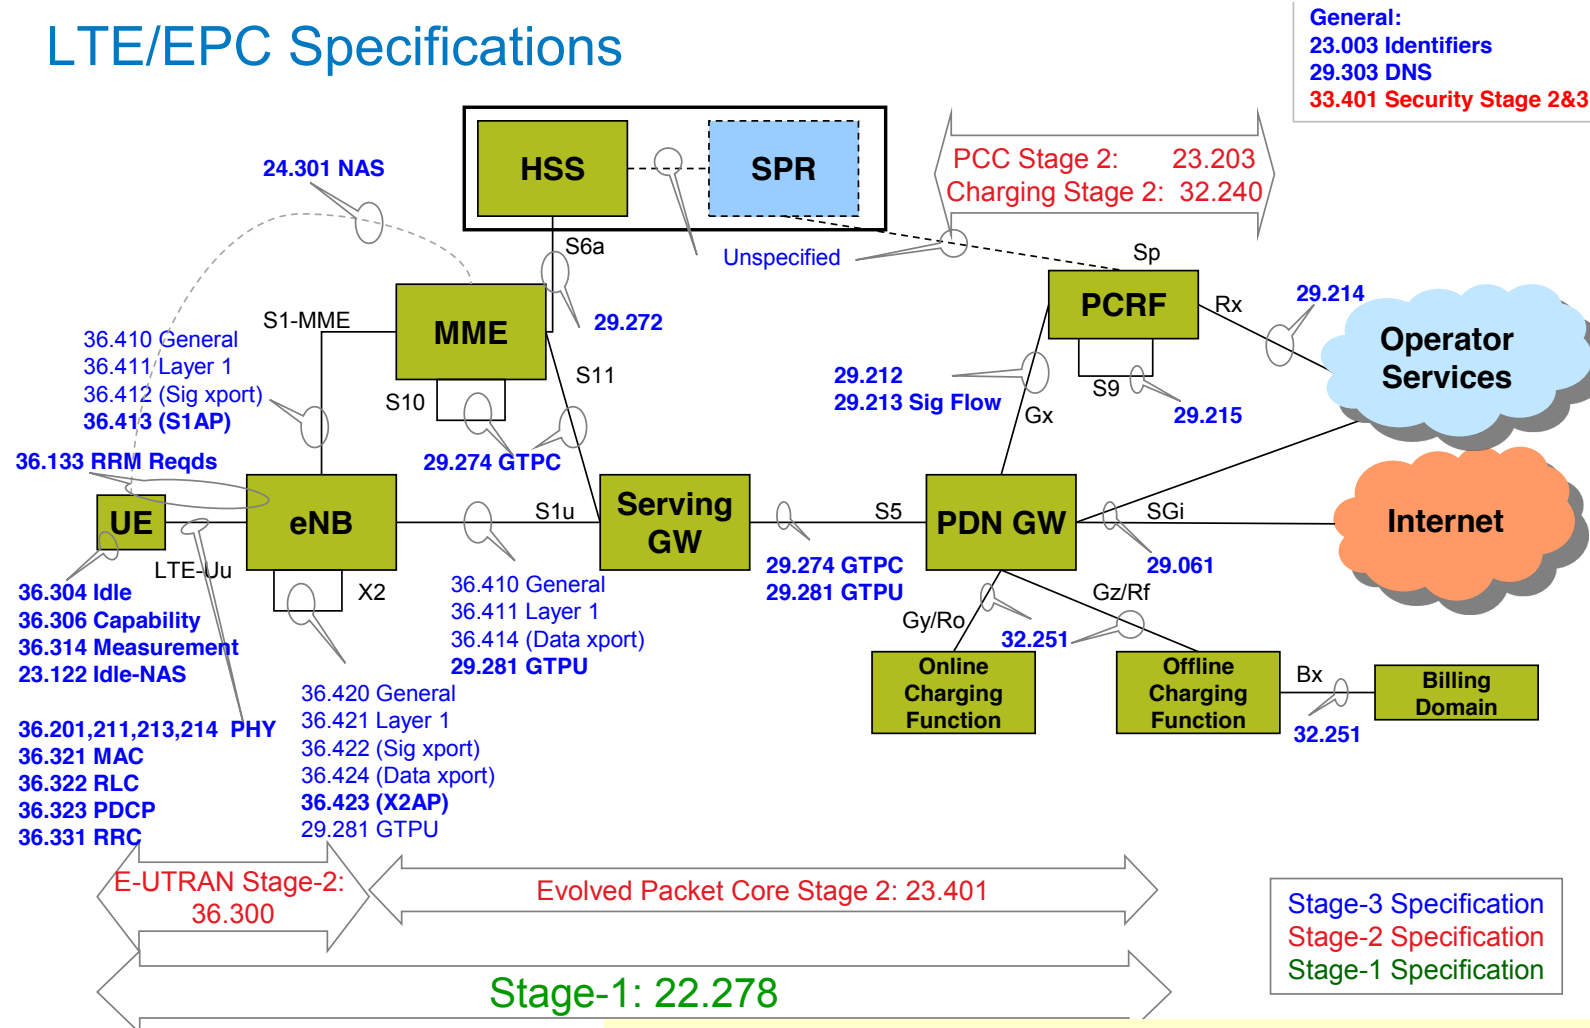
LTE/EPC Specifications

General:
23.003 Identifiers
29.303 DNS
33.401 Security Stage 2&3

HSS

SPR

PCC Stage 2: 23.203
Charging Stage 2: 32.240

24.301 NAS

S6a

Unspecified

Sp

MME

PCRF

Rx

29.214

29.272

S1-MME

Operator Services

36.410 General
36.411 Layer 1
36.412 (Sig xport)
36.413 (S1AP)

S11

29.212
29.213 Sig Flow

S10

S9

Gx

29.215

36.133 RRM Reqds

29.274 GTPC

UE

eNB

S1u

Serving GW

S5

PDN GW

SGi

Internet

LTE-Uu

X2

36.410 General
36.411 Layer 1
36.414 (Data xport)
29.281 GTPU

29.274 GTPC
29.281 GTPU

29.061

36.304 Idle
36.306 Capability
36.314 Measurement
23.122 Idle-NAS

Gz/Rf

Gy/Ro

32.251

Online Charging Function

Offline Charging Function

Bx

Billing Domain

36.420 General
36.421 Layer 1
36.422 (Sig xport)
36.424 (Data xport)
36.423 (X2AP)
29.281 GTPU

32.251

36.201,211,213,214 PHY
36.321 MAC
36.322 RLC
36.323 PDCP
36.331 RRC

E-UTRAN Stage-2: 36.300

Evolved Packet Core Stage 2: 23.401

Stage-3 Specification
Stage-2 Specification
Stage-1 Specification

Stage-1: 22.278